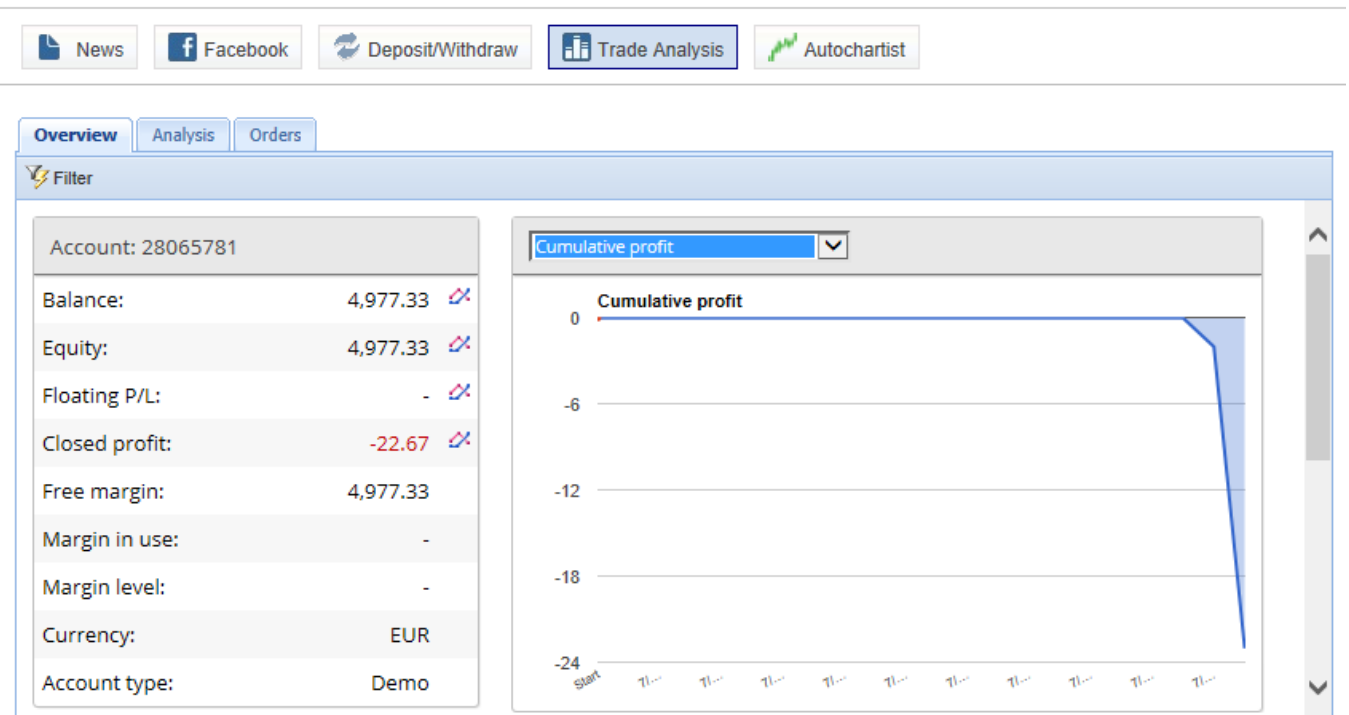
News Facebook Deposit/Withdraw Trade Analysis Autochartist

Overview Analysis Orders

Filter

Account: 28065781

| | |
|---|---|
| Balance: | 4,977.33 |
| Equity: | 4,977.33 |
| Floating P/L: | - |
| Closed profit: | -22.67 |
| Free margin: | 4,977.33 |
| Margin in use: | - |
| Margin level: | - |
| Currency: | EUR |
| Account type: | Demo |

Cumulative profit

Cumulative profit

0
-6
-12
-18
-24

Start 7/... 7/... 7/... 7/... 7/... 7/... 7/... 7/... 7/... 7/...